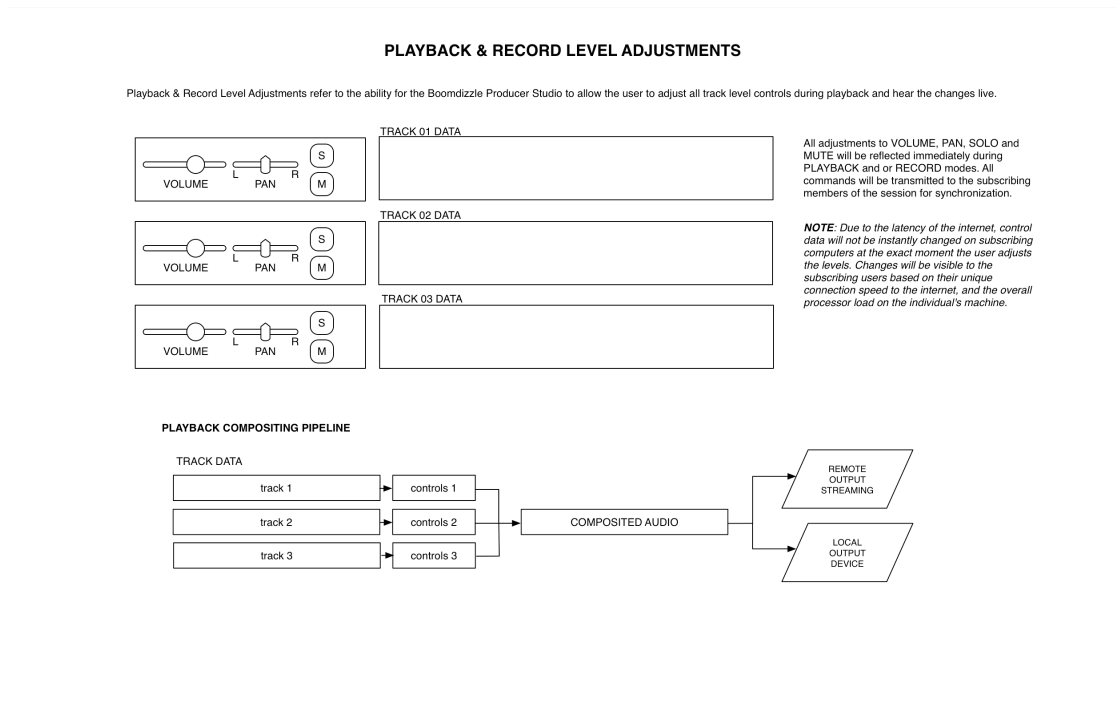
PLAYBACK & RECORD LEVEL ADJUSTMENTS

Playback & Record Level Adjustments refer to the ability for the Boomdizzle Producer Studio to allow the user to adjust all track level controls during playback and hear the changes live.

VOLUME L PAN R S M

TRACK 01 DATA

VOLUME L PAN R S M

TRACK 02 DATA

VOLUME L PAN R S M

TRACK 03 DATA

All adjustments to VOLUME, PAN, SOLO and MUTE will be reflected immediately during PLAYBACK and or RECORD modes. All commands will be transmitted to the subscribing members of the session for synchronization.

*NOTE*: Due to the latency of the internet, control data will not be instantly changed on subscribing computers at the exact moment the user adjusts the levels. Changes will be visible to the subscribing users based on their unique connection speed to the internet, and the overall processor load on the individual's machine.

PLAYBACK COMPOSITING PIPELINE

TRACK DATA

track 1

controls 1

track 2

controls 2

track 3

controls 3

COMPOSITED AUDIO

REMOTE OUTPUT STREAMING

LOCAL OUTPUT DEVICE